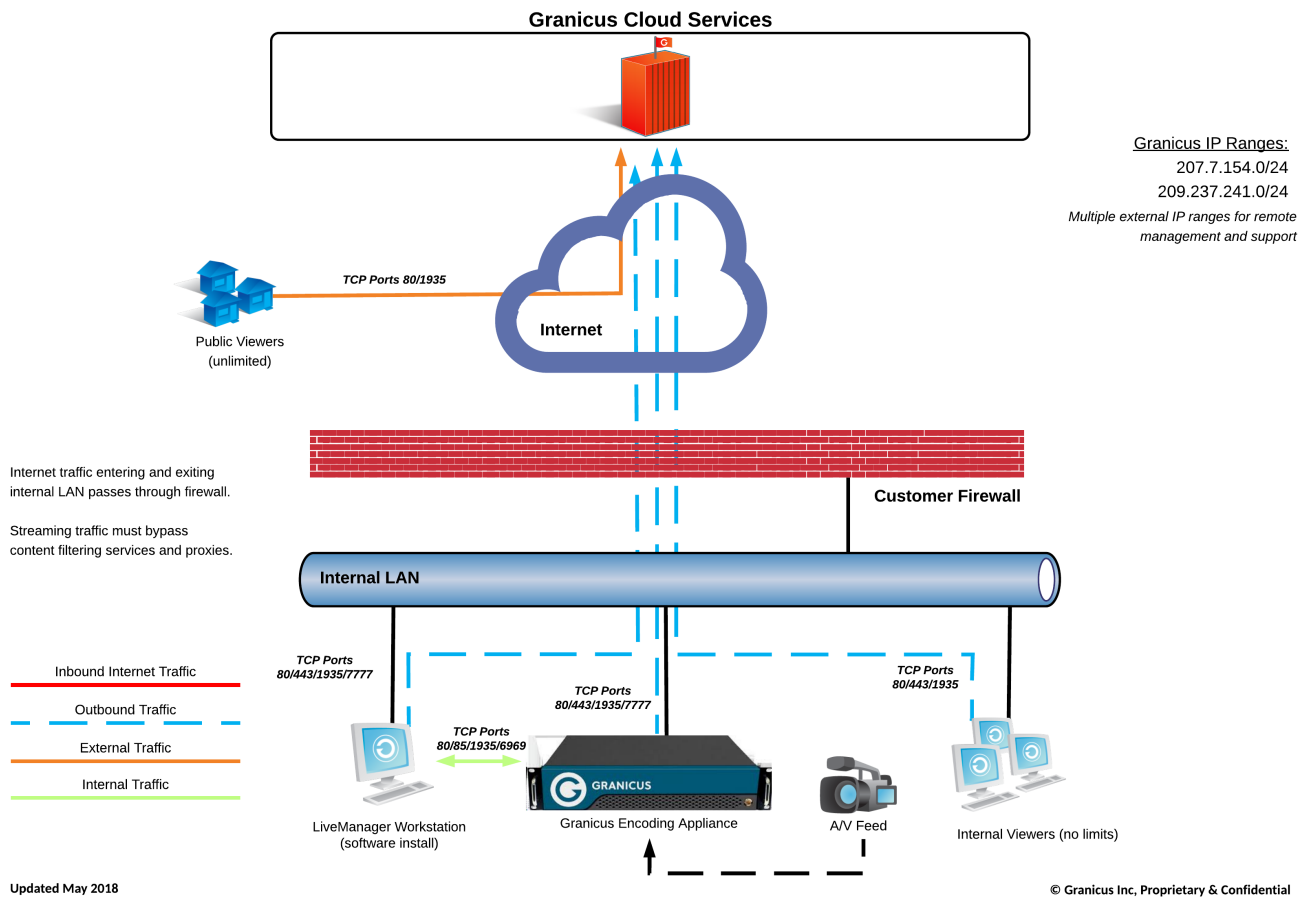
Granicus Cloud Services

G

Granicus IP Ranges:
207.7.154.0/24
209.237.241.0/24
Multiple external IP ranges for remote management and support

TCP Ports 80/1935

Public Viewers
(unlimited)

Internet

Internet traffic entering and exiting internal LAN passes through firewall.

Streaming traffic must bypass content filtering services and proxies.

Customer Firewall

Internal LAN

TCP Ports
80/443/1935/7777

TCP Ports
80/443/1935

TCP Ports
80/443/1935/7777

TCP Ports
80/85/1935/6969

Inbound Internet Traffic

Outbound Traffic

External Traffic

Internal Traffic

GRANICUS

LiveManager Workstation
(software install)

Granicus Encoding Appliance

A/V Feed

Internal Viewers (no limits)

Updated May 2018

© Granicus Inc, Proprietary & Confidential